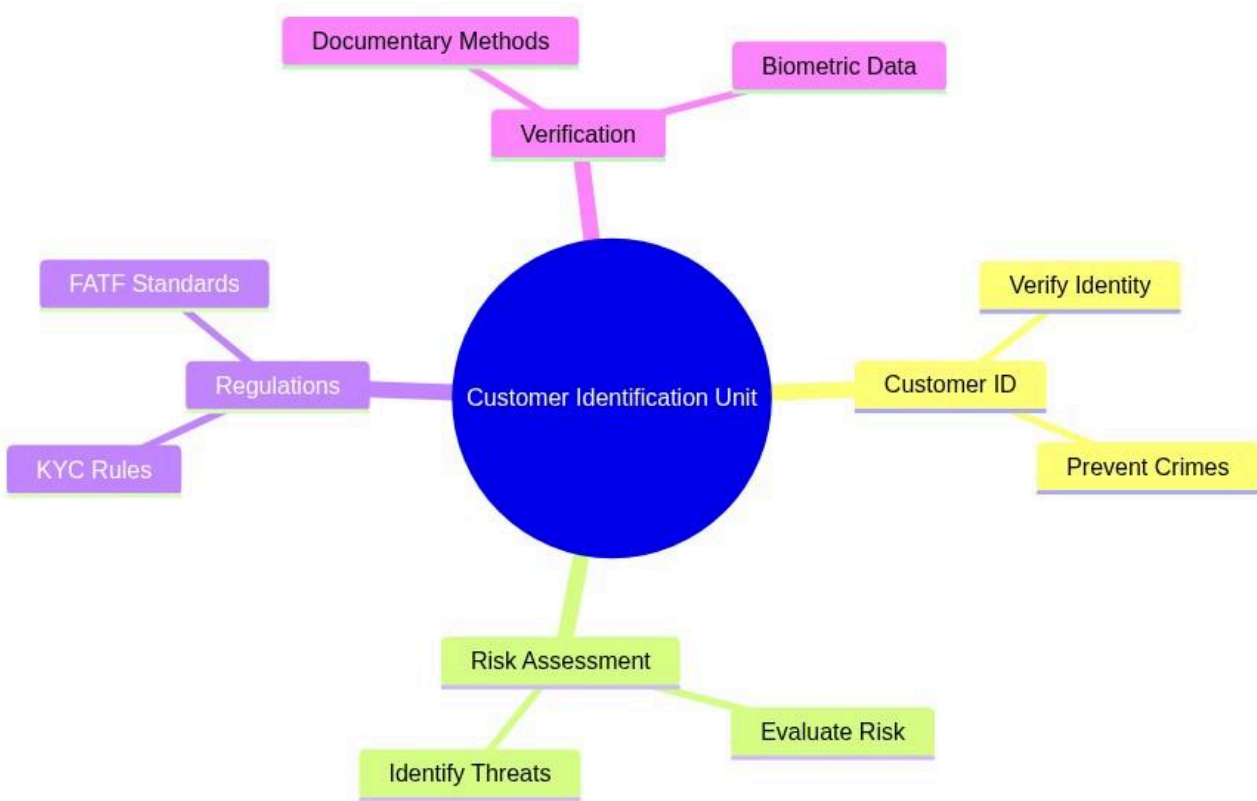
Documentary Methods
Biometric Data
Verification
FATF Standards
Regulations
KYC Rules
Customer Identification Unit
Verify Identity
Customer ID
Prevent Crimes
Risk Assessment
Evaluate Risk
Identify Threats